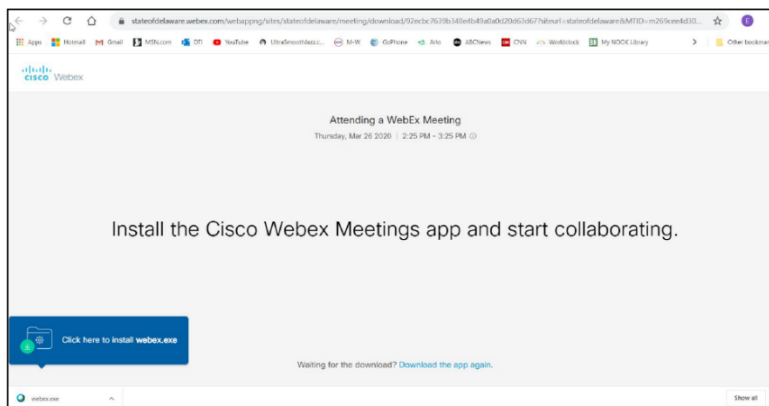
stateofdelaware.webex.com/webappng/sites/stateofdelaware/meeting/download/92ecbc7639b349e4b49a0a0d20d63d67?siteurl=stateofdelaware&MTID=m269cee4d30...

E

Apps Hotmail Gmail MSN.com DTI YouTube UltraSmoothiesuc... M-W GoPhone Ato ABCNews CNN Worldclock My NOOK Library Other bookmar

cisco Webex

Attending a WebEx Meeting

Thursday, Mar 26 2020 | 2:25 PM - 3:25 PM

Install the Cisco Webex Meetings app and start collaborating.

Click here to install webex.exe

Waiting for the download? Download the app again.

webex.exe

Show all